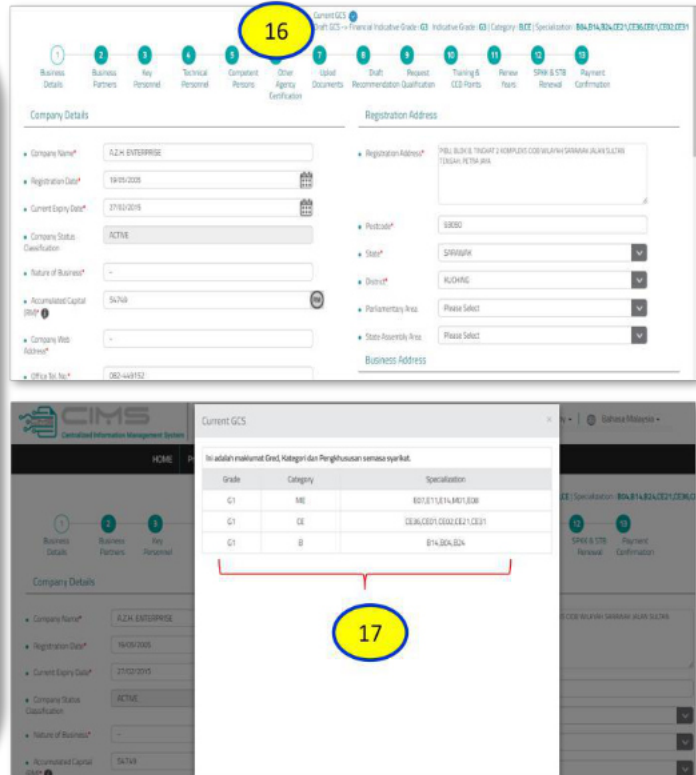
16

Current GCS
Draft GCS --> Financial Indicative Grade : G1 Indicative Grade : G1 | Category : B,CE | Specialization : B04,B14,B24,CE21,CE36,CE01,CE02,CE31

1 Business Details
2 Business Partners
3 Key Personnel
4 Technical Personnel
5 Competent Persons
6 Other Agency Certification
7 Upload Documents
8 Draft Recommendation
9 Request Qualification
10 Training & CCD Points
11 Renew Years
12 SPKK & STB Renewal
13 Payment Confirmation

Company Details

Company Name* A.Z.H. ENTERPRISE
Registration Date* 19/09/2005
Current Expiry Date* 27/02/2015
Company Status Classification ACTIVE
Nature of Business* -
Accumulated Capital (RM)* 54749 RM
Company Web Address* -
Office Tel. No.* 082-449152

Registration Address

Registration Address* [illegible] TINGKAT 2 KOMPLEKS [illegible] WILAYAH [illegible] JALAN SULTAN TENGAH, PETRA JAYA
Postcode* 93050
State* SARAWAK
District* KUCHING
Parliamentary Area Please Select
State Assembly Area Please Select

Business Address

CIMS Centralized Information Management System
HOME
Bahasa Malaysia

Current GCS

Ini adalah maklumat Gred, Kategori dan Pengkhususan semasa syarikat.

| Grade | Category | Specialization |
|---|---|---|
| G1 | ME | E07,E11,E14,M01,E08 |
| G1 | CE | CE36,CE01,CE02,CE21,CE31 |
| G1 | B | B14,B04,B24 |

17

Specialization : B04,B14,B24,CE21,CE36,C

1 Business Details
2 Business Partners
3 Key Personnel
12 SPKK & STB Renewal
13 Payment Confirmation

Company Details

Company Name* A.Z.H. ENTERPRISE
Registration Date* 19/09/2005
Current Expiry Date* 27/02/2015
Company Status Classification ACTIVE
Nature of Business* -
Accumulated Capital (RM)* 54749